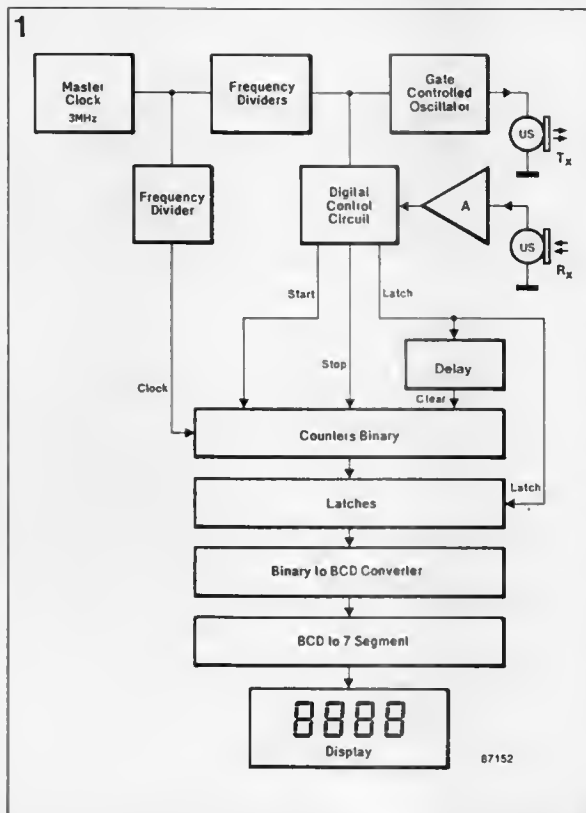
1

Master Clock 3MHz

Frequency Dividers

Gate Controlled Oscillator

US

$T_x$

Frequency Divider

Digital Control Circuit

A

US

$R_x$

Start

Latch

Stop

Delay

Clock

Clear

Counters Binary

Latches

Latch

Binary to BCD Converter

BCD to 7 Segment

8888

Display

87152